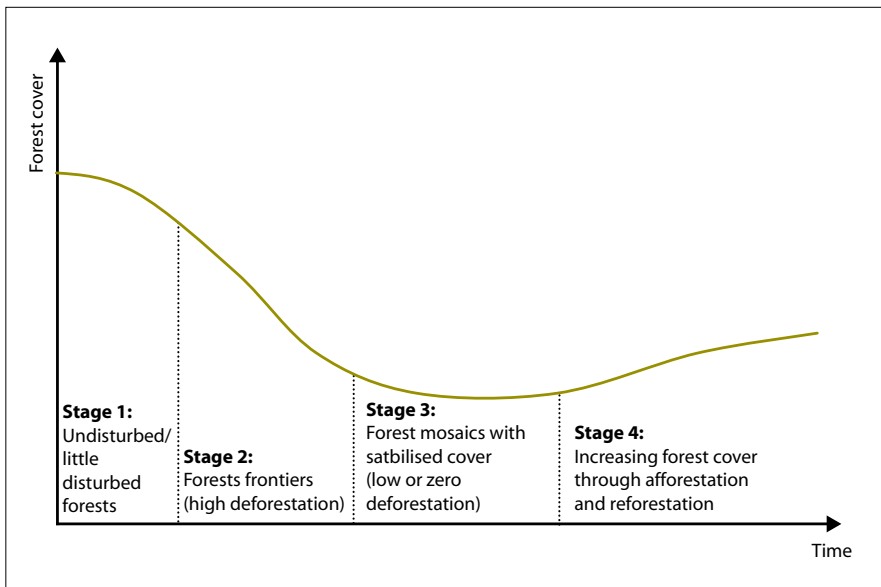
Forest cover

Stage 1:
Undisturbed/ little disturbed forests

Stage 2:
Forests frontiers (high deforestation)

Stage 3:
Forest mosaics with satbilised cover (low or zero deforestation)

Stage 4:
Increasing forest cover through afforestation and reforestation

Time